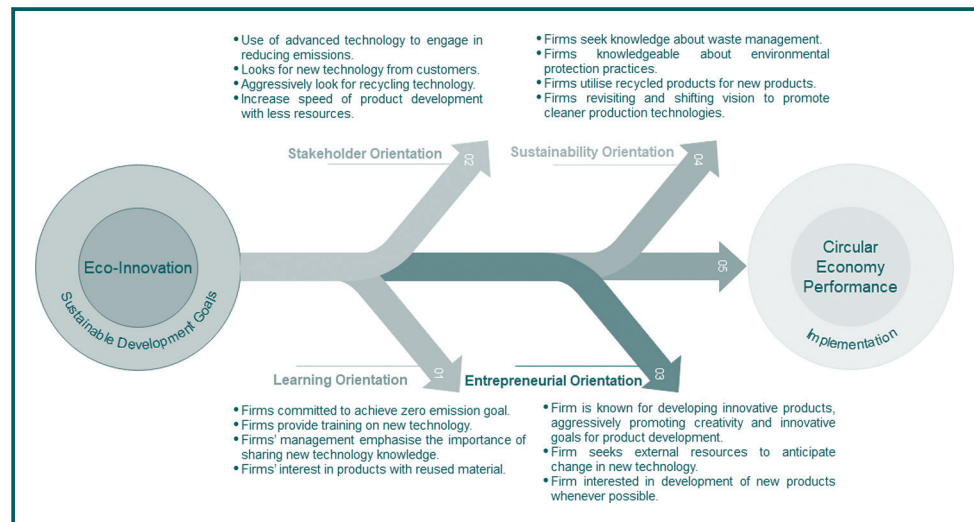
- Use of advanced technology to engage in reducing emissions.
- Looks for new technology from customers.
- Aggressively look for recycling technology.
- Increase speed of product development with less resources.

- Firms seek knowledge about waste management.
- Firms knowledgeable about environmental protection practices.
- Firms utilise recycled products for new products.
- Firms revisiting and shifting vision to promote cleaner production technologies.

Stakeholder Orientation 02

Sustainability Orientation 04

Eco-Innovation

Sustainable Development Goals

05

Circular Economy Performance

Implementation

Learning Orientation 01

Entrepreneurial Orientation 03

- Firms committed to achieve zero emission goal.
- Firms provide training on new technology.
- Firms' management emphasise the importance of sharing new technology knowledge.
- Firms' interest in products with reused material.

- Firm is known for developing innovative products, aggressively promoting creativity and innovative goals for product development.
- Firm seeks external resources to anticipate change in new technology.
- Firm interested in development of new products whenever possible.